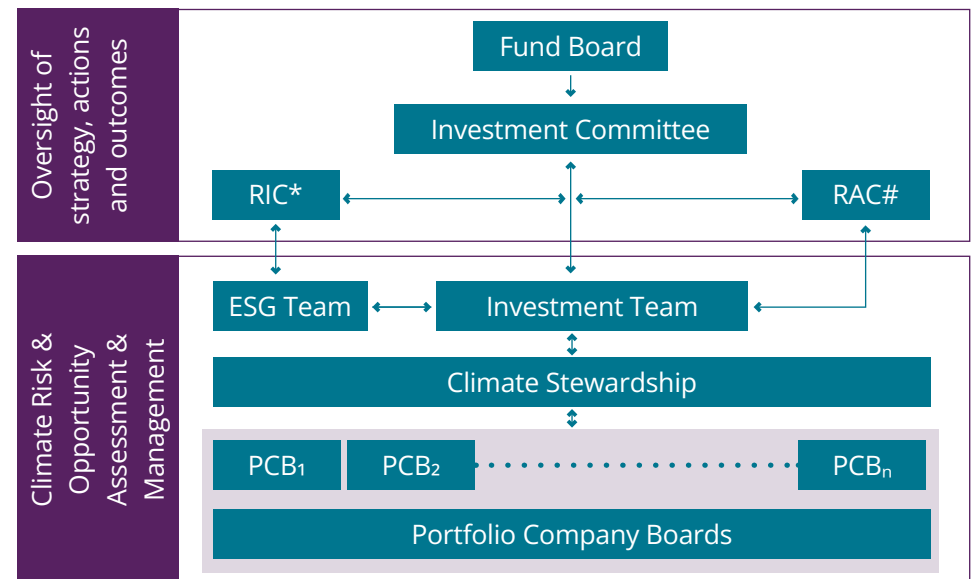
Oversight of strategy, actions and outcomes

Fund Board

Investment Committee

RIC*

RAC#

Climate Risk & Opportunity Assessment & Management

ESG Team

Investment Team

Climate Stewardship

PCB$_1$

PCB$_2$

PCB$_n$

Portfolio Company Boards